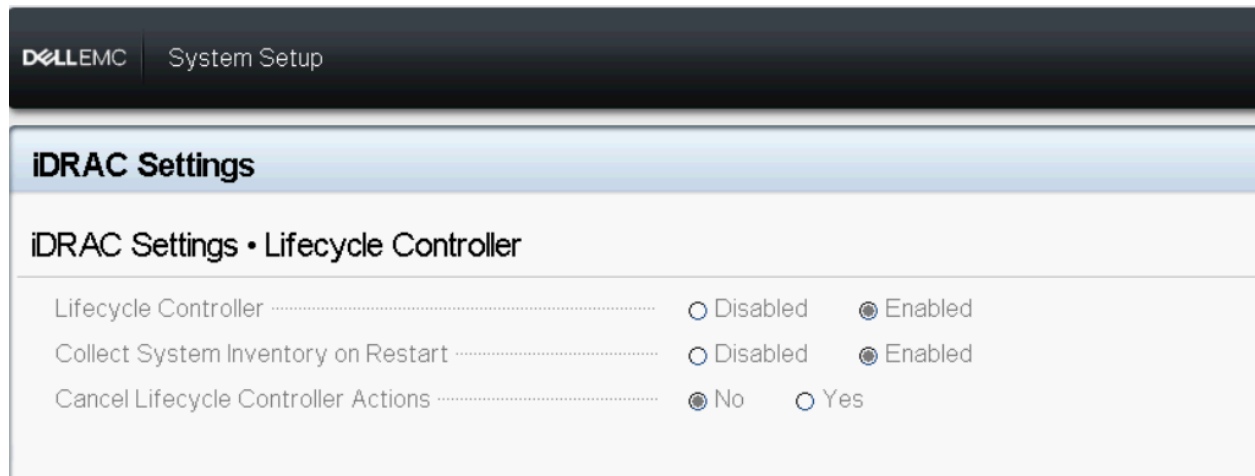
DELLEMC System Setup

iDRAC Settings

iDRAC Settings • Lifecycle Controller

Lifecycle Controller ○ Disabled ◉ Enabled

Collect System Inventory on Restart ○ Disabled ◉ Enabled

Cancel Lifecycle Controller Actions ◉ No ○ Yes